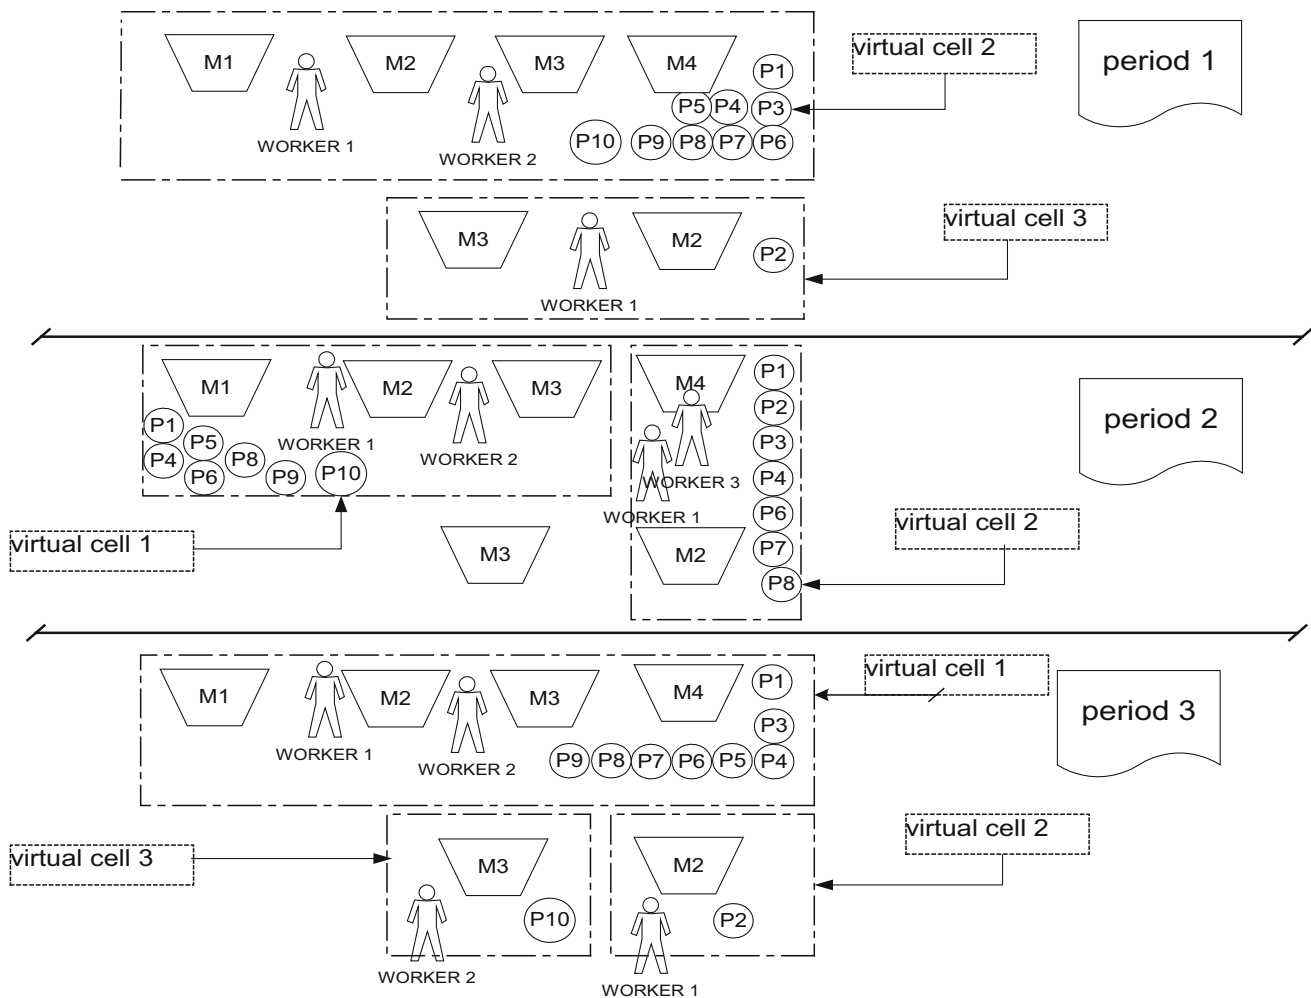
M1
WORKER 1
M2
WORKER 2
M3
M4
P1
P5 P4 P3
P10 P9 P8 P7 P6
virtual cell 2
period 1

M3
WORKER 1
M2
P2
virtual cell 3

M1
WORKER 1
M2
WORKER 2
M3
P1
P5
P4
P6
P8
P9
P10
virtual cell 1

M4
WORKER 3
WORKER 1
M2
P1
P2
P3
P4
P6
P7
P8
virtual cell 2
period 2

M3

M1
WORKER 1
M2
WORKER 2
M3
M4
P1
P3
P9 P8 P7 P6 P5 P4
virtual cell 1
period 3

virtual cell 3
M3
WORKER 2
P10

M2
WORKER 1
P2
virtual cell 2